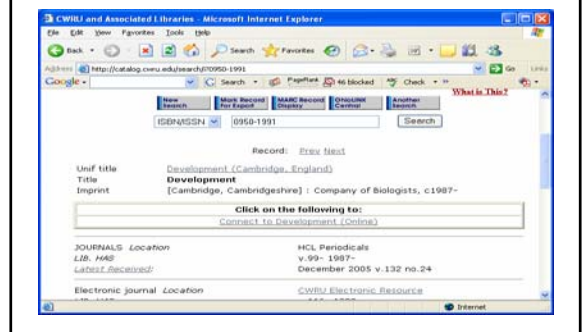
CWRU and Associated Libraries - Microsoft Internet Explorer

File Edit View Favorites Tools Help

Back Search Favorites

Address http://catalog.cwru.edu/search/i?0950-1991 Go Links

Google - G Search PageRank 46 blocked Check

New Search | Mark Record for Export | MARC Record Display | OhioLINK Central | Another Search | What is This?

ISBN/ISSN 0950-1991 Search

Record: Prev Next

| | |
|---|---|
| Unif title | Development (Cambridge, England) |
| Title | Development |
| Imprint | [Cambridge, Cambridgeshire] : Company of Biologists, c1987- |

Click on the following to:
Connect to Development (Online)

| | |
|---|---|
| JOURNALS Location | HCL Periodicals |
| LIB. HAS | v.99- 1987- |
| Latest Received: | December 2005 v.132 no.24 |

| | |
|---|---|
| Electronic journal Location | CWRU Electronic Resource |
| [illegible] | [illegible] |

Internet